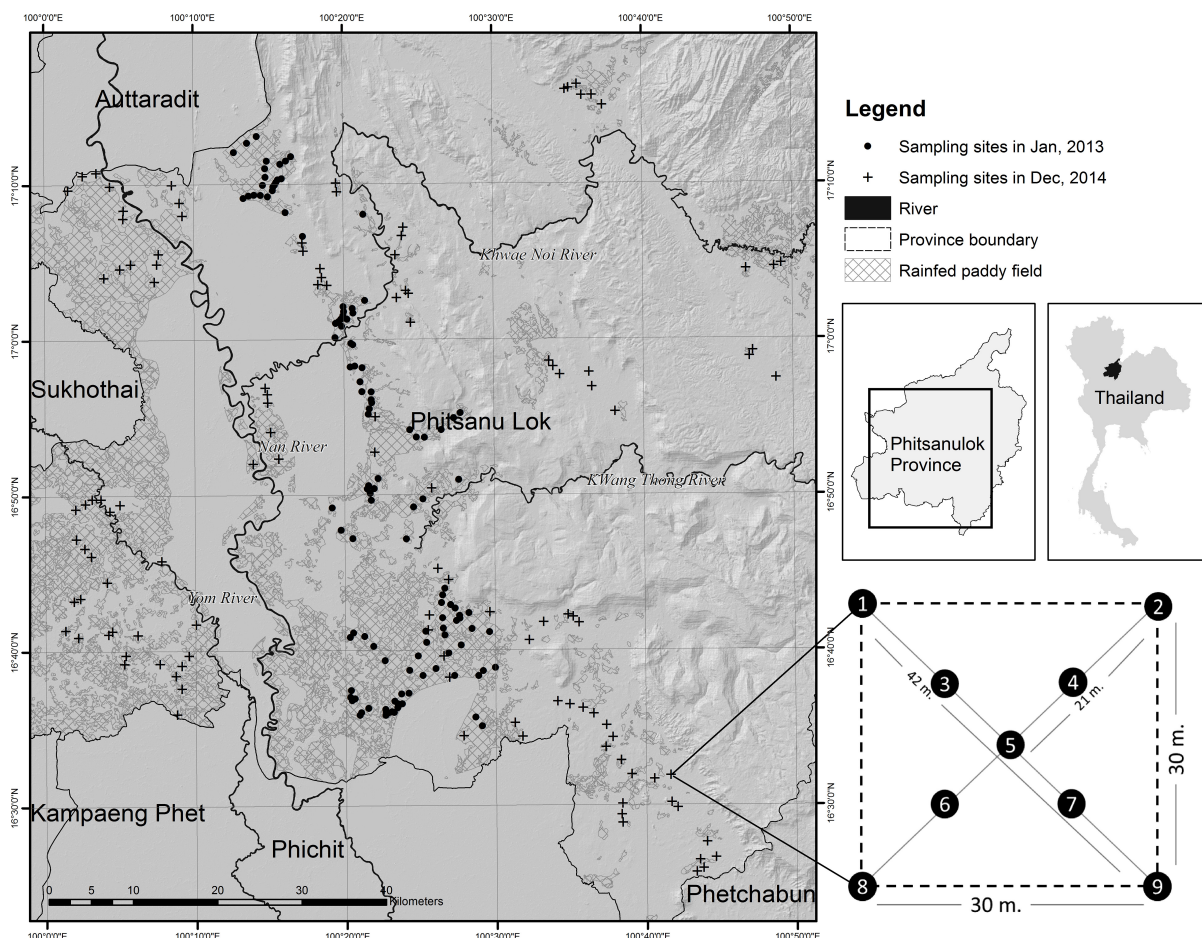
100°0'0"E 100°10'0"E 100°20'0"E 100°30'0"E 100°40'0"E 100°50'0"E

Auttaradit

Legend
• Sampling sites in Jan, 2013
+ Sampling sites in Dec, 2014
River
Province boundary
Rainfed paddy field

17°10'0"N
17°0'0"N
16°50'0"N
16°40'0"N
16°30'0"N

Khwae Noi River

Sukhothai

Phitsanu Lok

Nan River

KWang Thong River

Yom River

Phitsanulok Province

Thailand

Kampaeng Phet

Phichit

Phetchabun

0 5 10 20 30 40 Kilometers

1 2 3 4 5 6 7 8 9
42 m.
21 m.
30 m.
30 m.

100°0'0"E 100°10'0"E 100°20'0"E 100°30'0"E 100°40'0"E 100°50'0"E